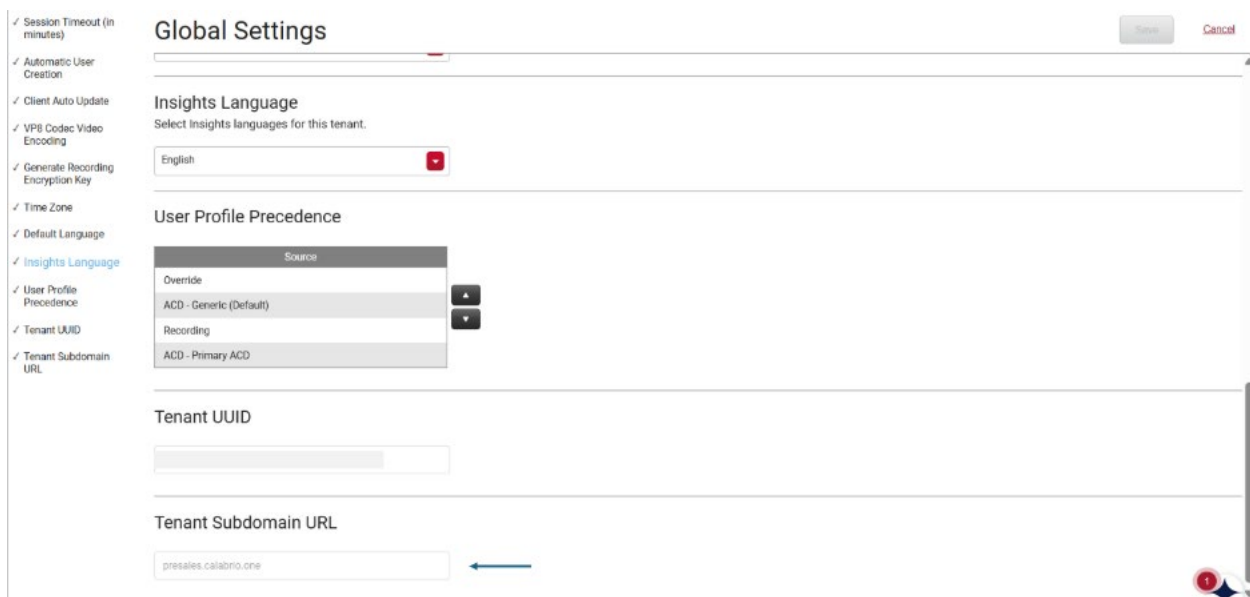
✓ Session Timeout (in minutes)
✓ Automatic User Creation
✓ Client Auto Update
✓ VP8 Codec Video Encoding
✓ Generate Recording Encryption Key
✓ Time Zone
✓ Default Language
✓ Insights Language
✓ User Profile Precedence
✓ Tenant UUID
✓ Tenant Subdomain URL

Global Settings

Save Cancel

Insights Language
Select Insights languages for this tenant.

English

User Profile Precedence

| Source |
|---|
| Override |
| ACD - Generic (Default) |
| Recording |
| ACD - Primary ACD |

Tenant UUID

Tenant Subdomain URL

presales.calabrio.one

1